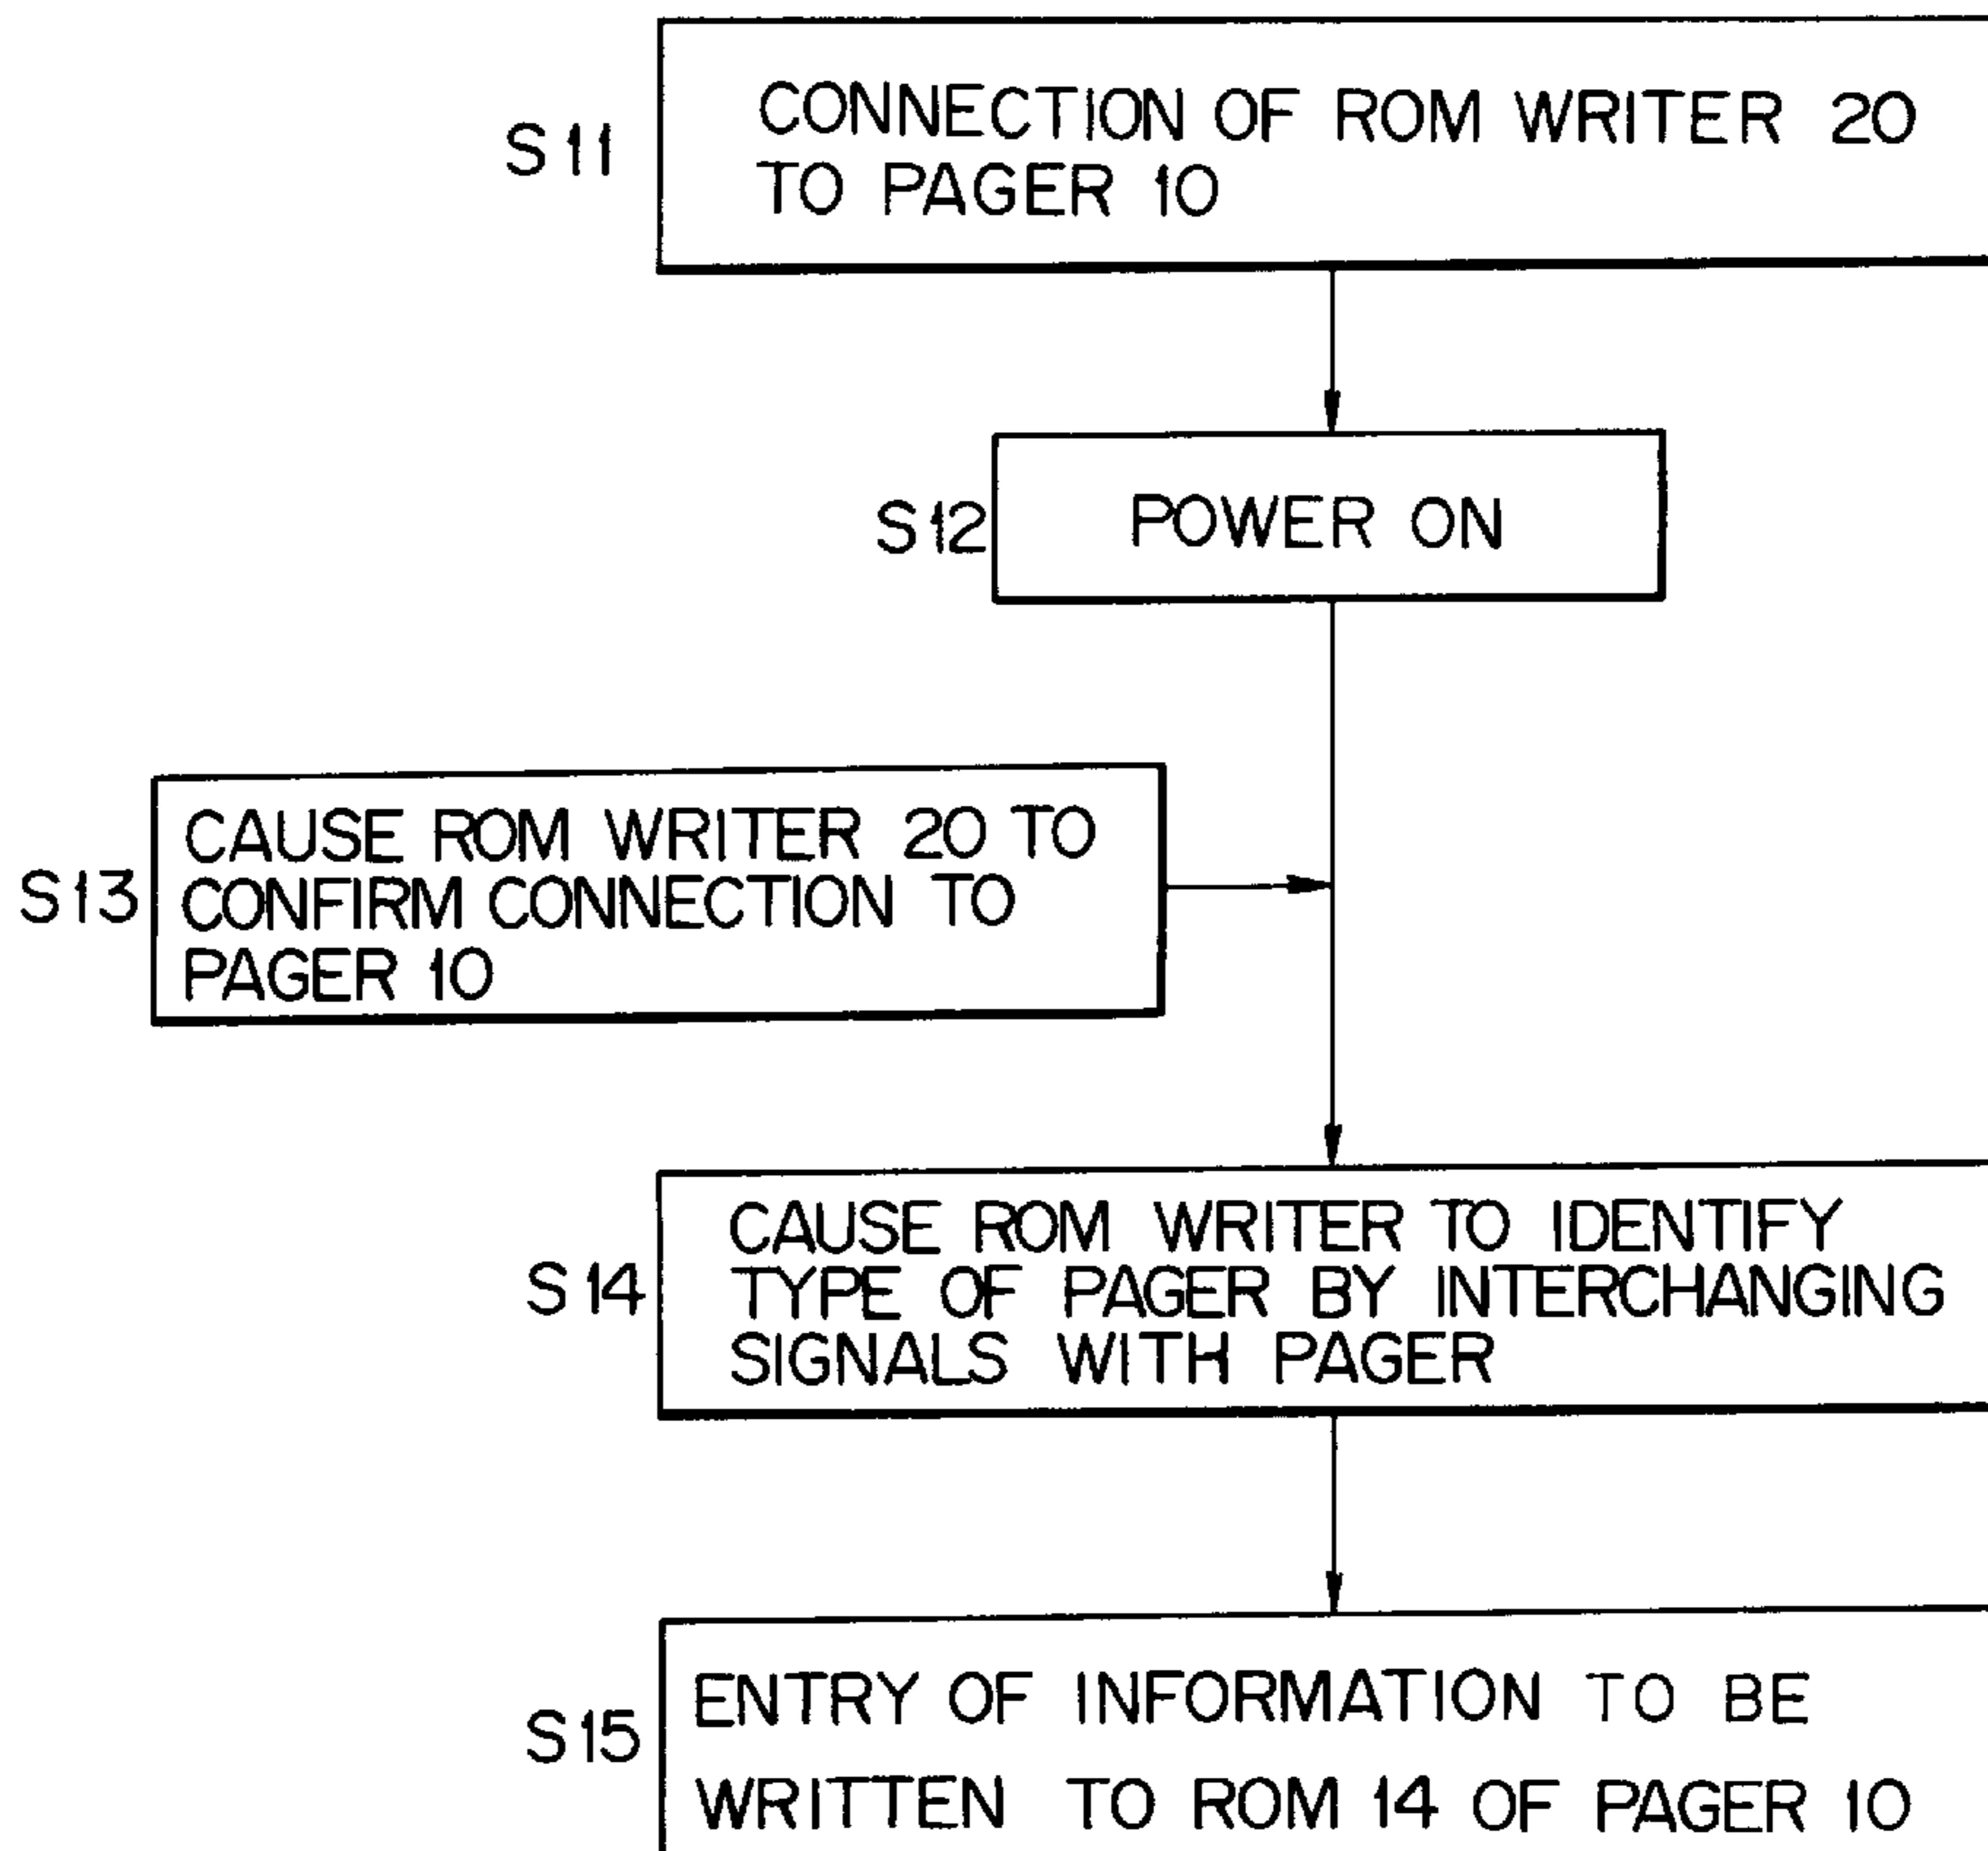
S11
CONNECTION OF ROM WRITER 20 TO PAGER 10

S12
POWER ON

S13
CAUSE ROM WRITER 20 TO CONFIRM CONNECTION TO PAGER 10

S14
CAUSE ROM WRITER TO IDENTIFY TYPE OF PAGER BY INTERCHANGING SIGNALS WITH PAGER

S15
ENTRY OF INFORMATION TO BE WRITTEN TO ROM 14 OF PAGER 10